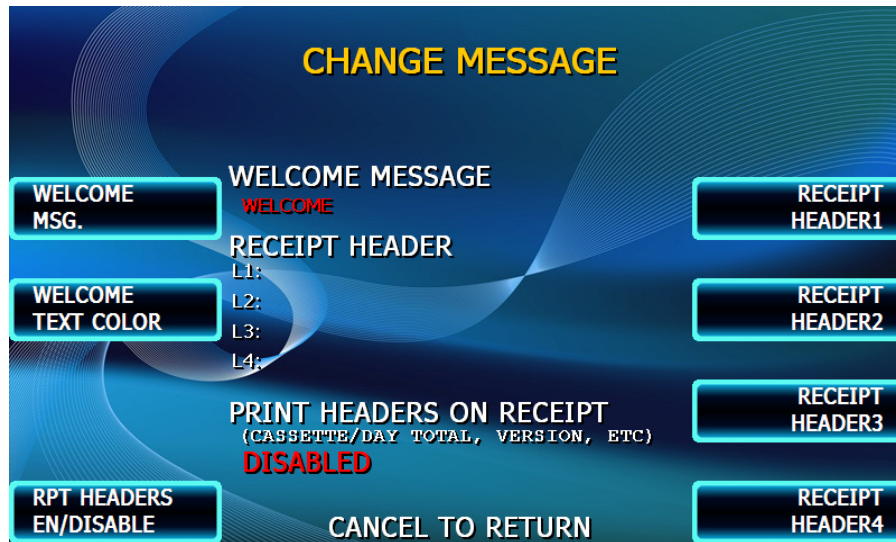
CHANGE MESSAGE

WELCOME MSG.

WELCOME MESSAGE
WELCOME

RECEIPT HEADER1

RECEIPT HEADER
L1:
L2:
L3:
L4:

WELCOME TEXT COLOR

RECEIPT HEADER2

PRINT HEADERS ON RECEIPT
(CASSETTE/DAY TOTAL, VERSION, ETC)
DISABLED

RECEIPT HEADER3

RPT HEADERS EN/DISABLE

CANCEL TO RETURN

RECEIPT HEADER4